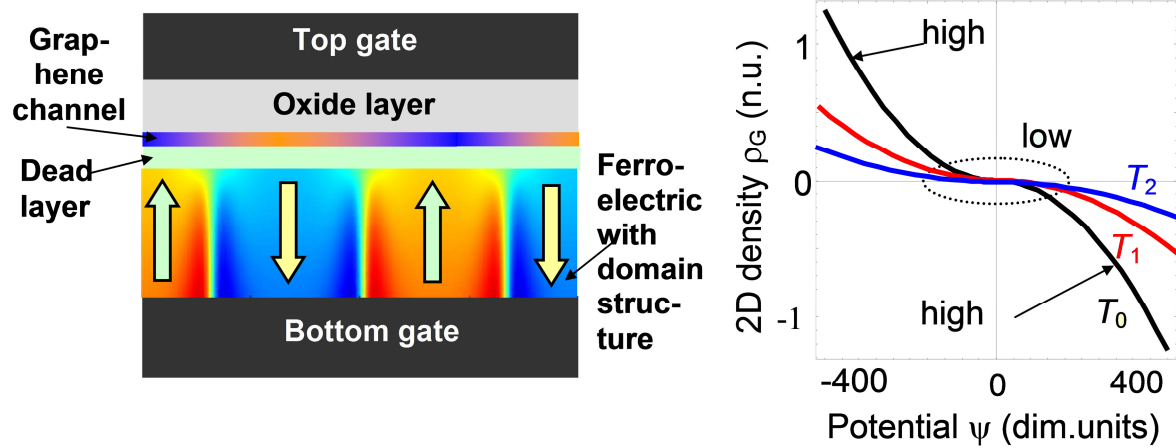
Top gate

Graphene channel

Oxide layer

Dead layer

Ferroelectric with domain structure

Bottom gate

high

low

high

$T_2$

$T_1$

$T_0$

1

0

-1

-400

0

400

2D density $\rho_G$ (n.u.)

Potential $\psi$ (dim.units)